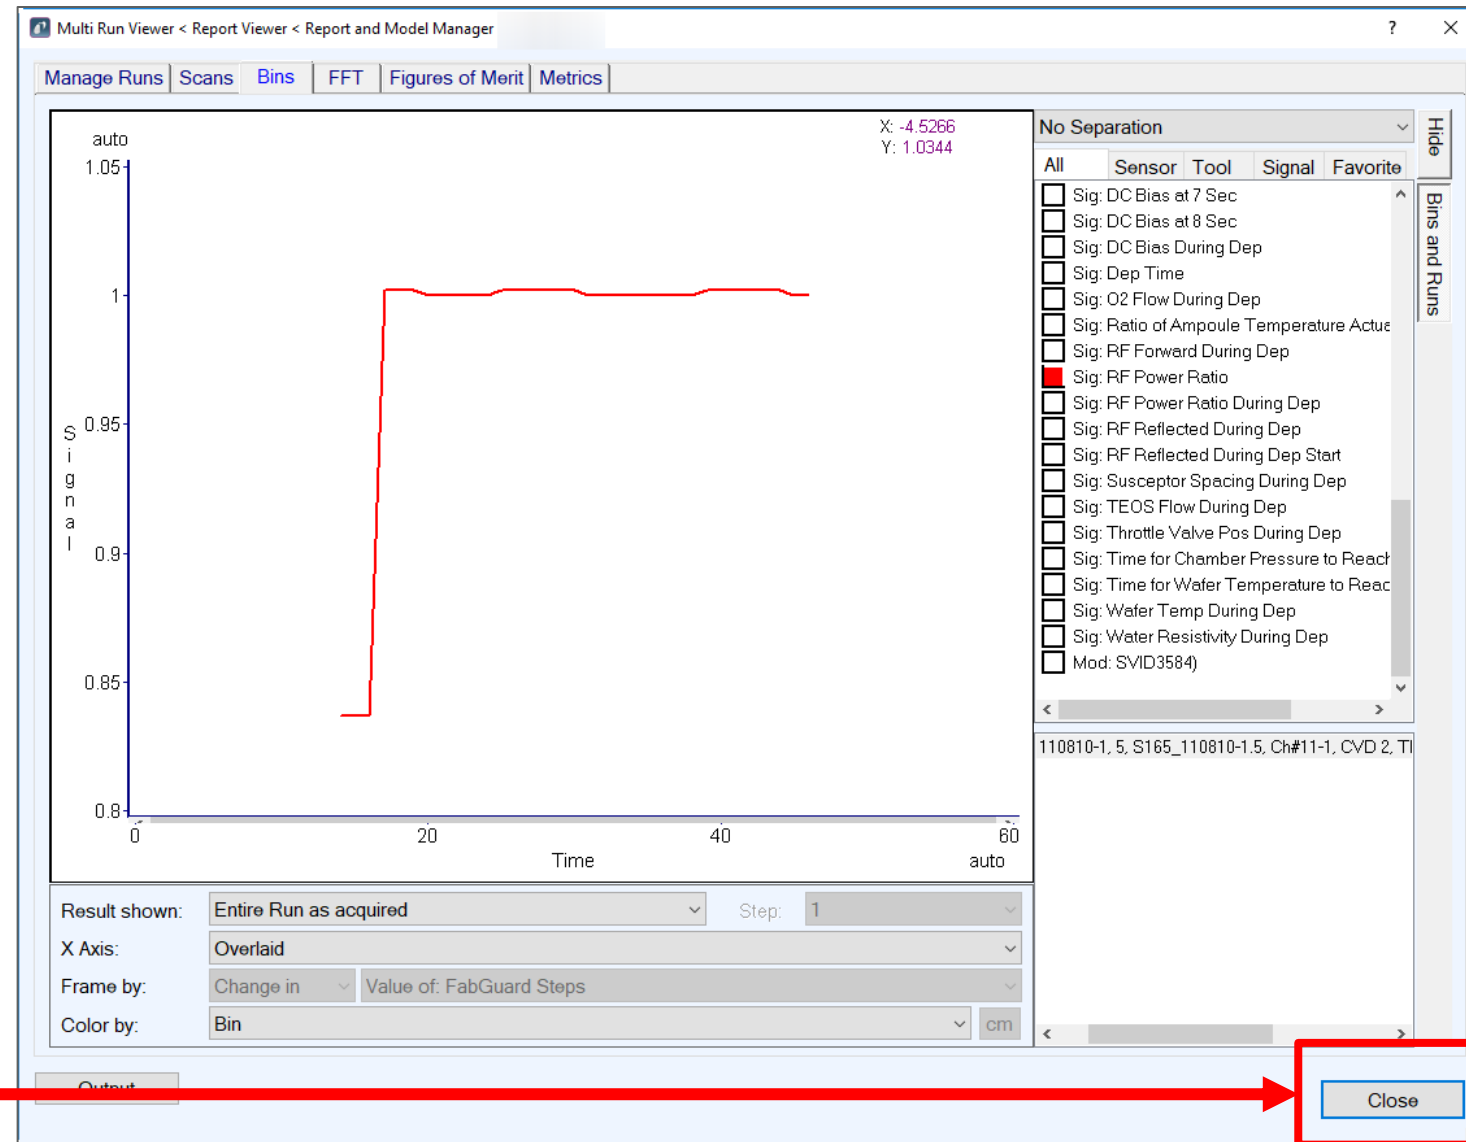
Multi Run Viewer < Report Viewer < Report and Model Manager

?

Manage Runs | Scans | Bins | FFT | Figures of Merit | Metrics

auto
1.05
1
0.95
0.9
0.85
0.8
Signal

X: -4.5266
Y: 1.0344

0
20
40
60
Time
auto

No Separation

Hide

Bins and Runs

All | Sensor | Tool | Signal | Favorite

Sig: DC Bias at 7 Sec
Sig: DC Bias at 8 Sec
Sig: DC Bias During Dep
Sig: Dep Time
Sig: O2 Flow During Dep
Sig: Ratio of Ampoule Temperature Actua
Sig: RF Forward During Dep
Sig: RF Power Ratio
Sig: RF Power Ratio During Dep
Sig: RF Reflected During Dep
Sig: RF Reflected During Dep Start
Sig: Susceptor Spacing During Dep
Sig: TEOS Flow During Dep
Sig: Throttle Valve Pos During Dep
Sig: Time for Chamber Pressure to Reach
Sig: Time for Wafer Temperature to Reac
Sig: Wafer Temp During Dep
Sig: Water Resistivity During Dep
Mod: SVID3584)

110810-1, 5, S165_110810-1.5, Ch#11-1, CVD 2, TI

Result shown: Entire Run as acquired
Step: 1
X Axis: Overlaid
Frame by: Change in
Value of: FabGuard Steps
Color by: Bin
cm

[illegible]

Close